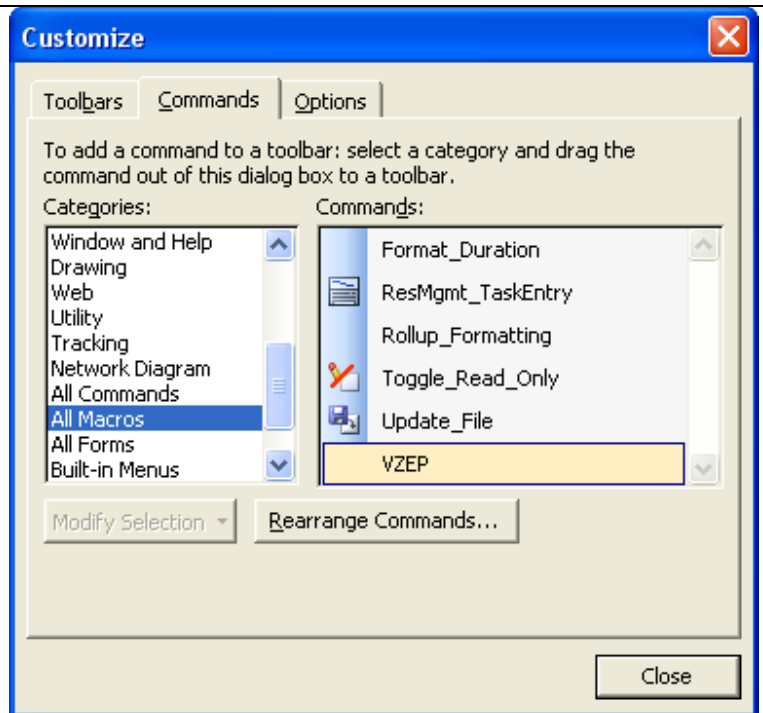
Customize

Toolbars | Commands | Options

To add a command to a toolbar: select a category and drag the command out of this dialog box to a toolbar.

Categories:
Window and Help
Drawing
Web
Utility
Tracking
Network Diagram
All Commands
All Macros
All Forms
Built-in Menus

Commands:
Format_Duration
ResMgmt_TaskEntry
Rollup_Formatting
Toggle_Read_Only
Update_File
VZEP

Modify Selection
Rearrange Commands...

Close